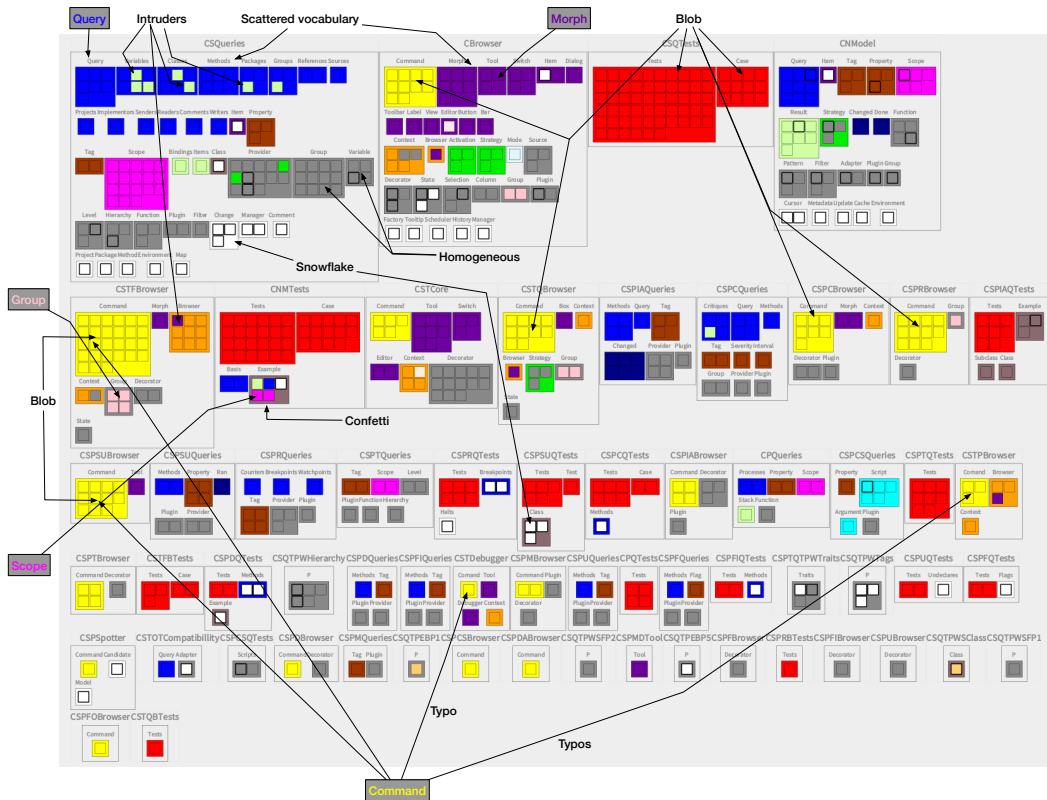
Query
Intruders
Scattered vocabulary
Morph
Blob

CSQueries
Query Variables Classes Methods Packages Groups References Sources
Projects Implementors Senders Readers Comments Writers Item Property
Tag Scope Bindings Items Class Provider Group Variable
Level Hierarchy Function Plugin Filter Change Manager Comment
Project Package Method Environment Map

CBrowser
Command Morph Tool Switch Item Dialog
Toolbar Label View Editor Button Bar
Context Browser Activation Strategy Mode Source
Decorator State Selection Column Group Plugin
Factory Tooltip Scheduler History Manager

CSQTests
Tests Case

CNModel
Query Item Tag Property Scope
Result Strategy Changed Done Function
Pattern Filter Adapter Plugin Group
Cursor Metadata Update Cache Environment

Homogeneous
Snowflake

Group

CSTFBrowser
Command Morph Browser
Context Group Decorator
State

CNMTests
Tests Case
Basis Example

CSTCore
Command Tool Switch
Editor Context Decorator

CSTCBrowser
Box Context
Browser Strategy Group
State

CSPIAQueries
Methods Query Tag
Changed Provider Plugin

CSPCQueries
Critiques Query Methods
Tag Severity Interval
Group Provider Plugin

CSPCBrowser
Command Morph Context
Decorator Plugin

CSPRBrowser
Command Group
Decorator

CSPIAQTests
Tests Example
Subclass Class

Blob
Confetti

CSPSUBrowser
Command Tool

CSPSUQueries
Methods Property Ran
Plugin Provider

CSPRQueries
Counters Breakpoints Watchpoints
Tag Provider Plugin

CSPTQueries
Tag Scope Level
Plugin Function Hierarchy

CSPRQTests
Tests Breakpoints
Helts

CSPSUQTests
Tests Test
Class

CSPCQTests
Tests Case
Methods

CSPIABrowser
Command Decorator
Plugin

CPQueries
Processes Property Scope
Stack Function

CSPCSQueries
Property Script
Argument Plugin

CSPTQTests
Tests

CSPTPBrowser
Command Browser
Context

Scope

CSPTBrowser
Command Decorator

CSTFBTests
Tests Case

CSPDQTests
Tests Methods
Example

CSQTPWHierarchy
P

CSPDQueries
Methods Tag
Plugin Provider

CSPFIQueries
Methods Tag
Plugin Provider

CSTDebugger
Command Tool
Debugger Context

CSPMBrowser
Command Plugin
Decorator

CSPUQueries
Methods Tag
Plugin Provider

CPQTests

CSPFQueries
Methods Flag
Plugin Provider

CSPFIQTests
Tests Methods

CSQTPWTraits
Tests

CSQTPWTags
P

CSPUQTests
Tests Undeclares

CSPFQTests
Tests Flags

CSPSpotter
Command Candidate
Model

CSTOTCompatibility
Query Adapter

CSPSQTests
Scripts

CSPDBrowser
Command Decorator

CSPMQueries
Tag Plugin

CSQTPEBP1
P

CSPCSBrowser
Command

CSPDABrowser
Command

CSQTPWSFP2
P

CSPMDTool
Tool

CSQTPEBP5
P

CSPFBrowser
Decorator

CSPRBTests
Tests

CSPFIBrowser
Decorator

CSPUBrowser
Decorator

CSQTPWSClass
Class

CSQTPWSFP1
P

CSPFOBrowser
Command

CSTQBTests
Tests

Typo
Typos
Command